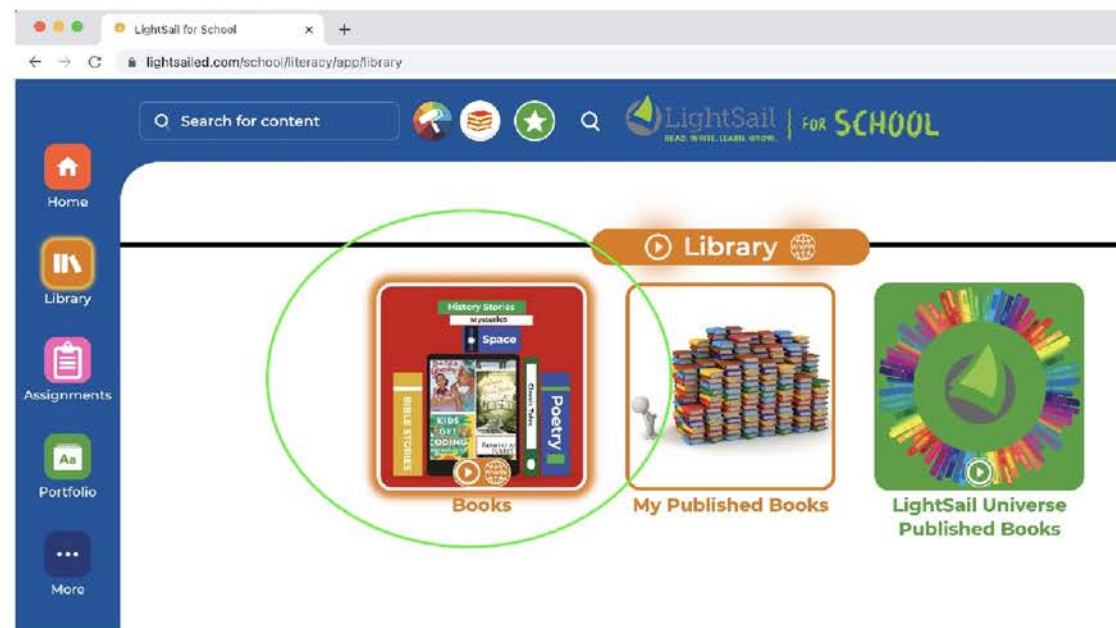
LightSail for School
lightsailed.com/school/literacy/app/library

Search for content

LightSail READ. WRITE. LEARN. GROW. | FOR SCHOOL

Home
Library
Assignments
Portfolio
More

Library

History Stories
Mysteries
Space
BIBLE STORIES
KIDS GET CODING
Classic Tales
Poetry

Books

My Published Books

LightSail Universe Published Books